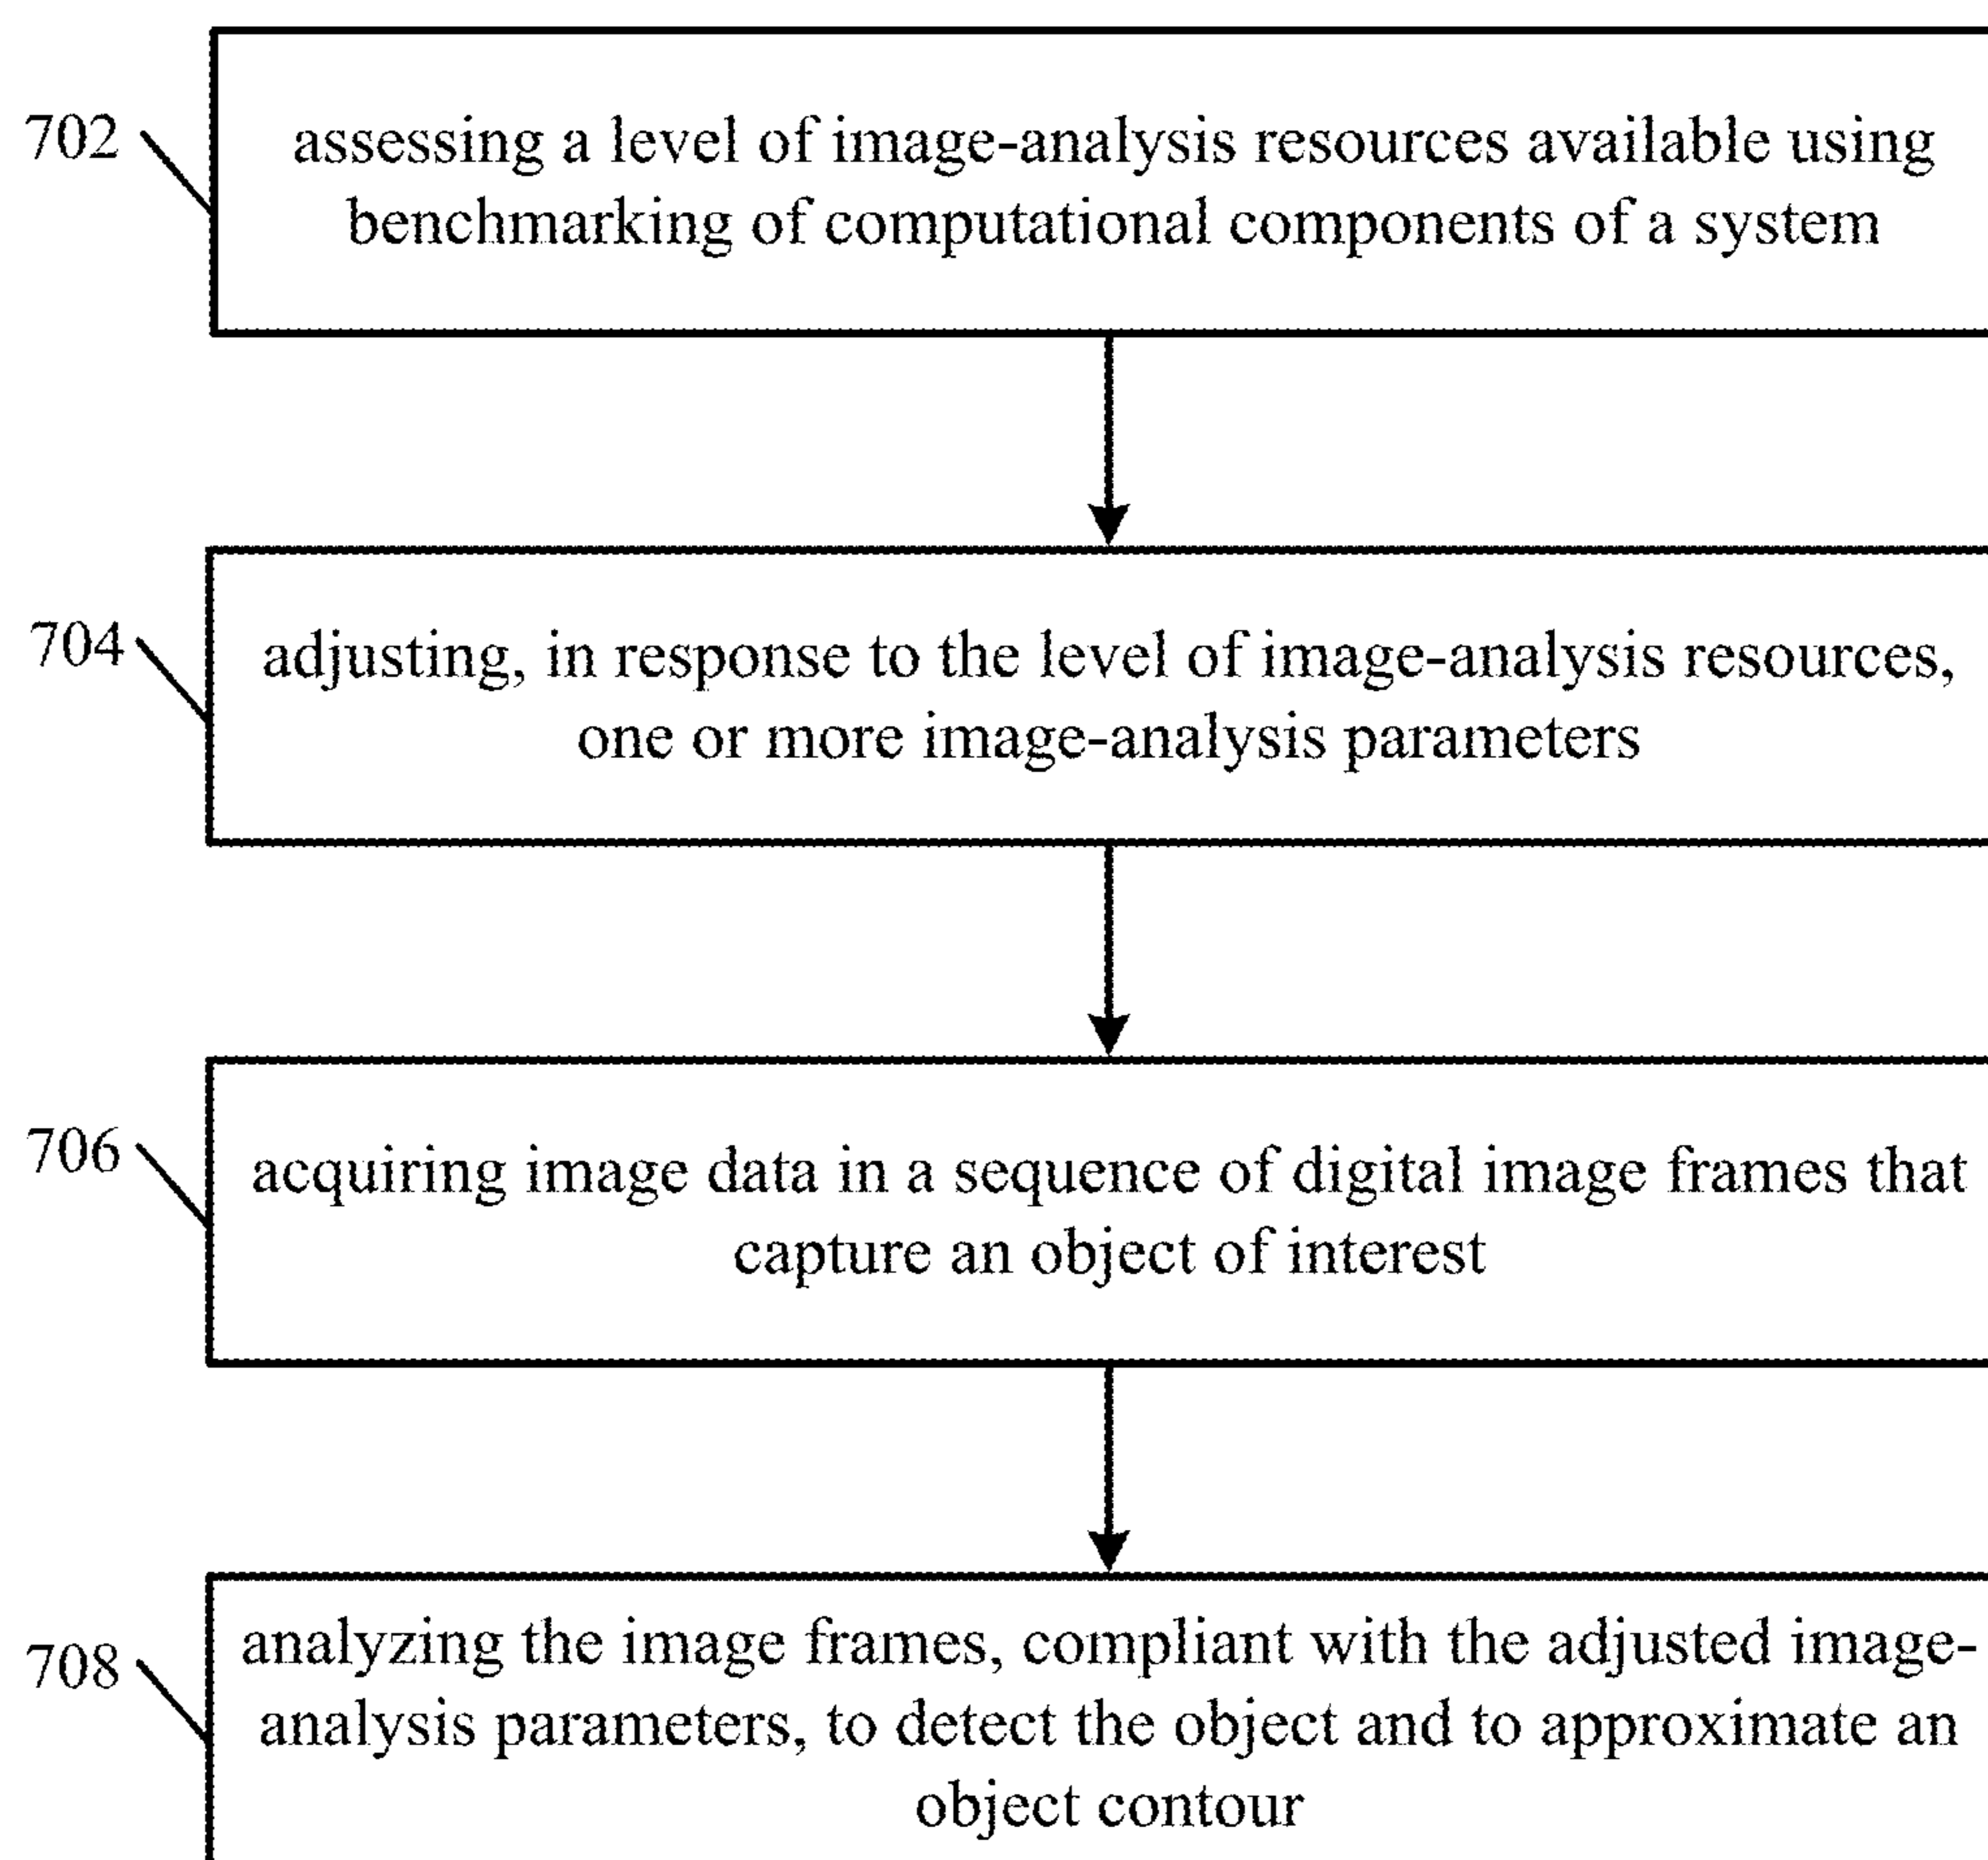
702

assessing a level of image-analysis resources available using benchmarking of computational components of a system

704

adjusting, in response to the level of image-analysis resources, one or more image-analysis parameters

706

acquiring image data in a sequence of digital image frames that capture an object of interest

708

analyzing the image frames, compliant with the adjusted image-analysis parameters, to detect the object and to approximate an object contour